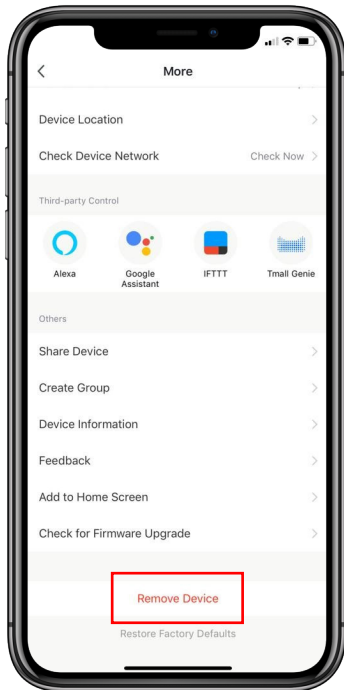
More

Device Location

Check Device Network Check Now

Third-party Control

Alexa

Google Assistant

IFTTT

Tmall Genie

Others

Share Device

Create Group

Device Information

Feedback

Add to Home Screen

Check for Firmware Upgrade

Remove Device

Restore Factory Defaults